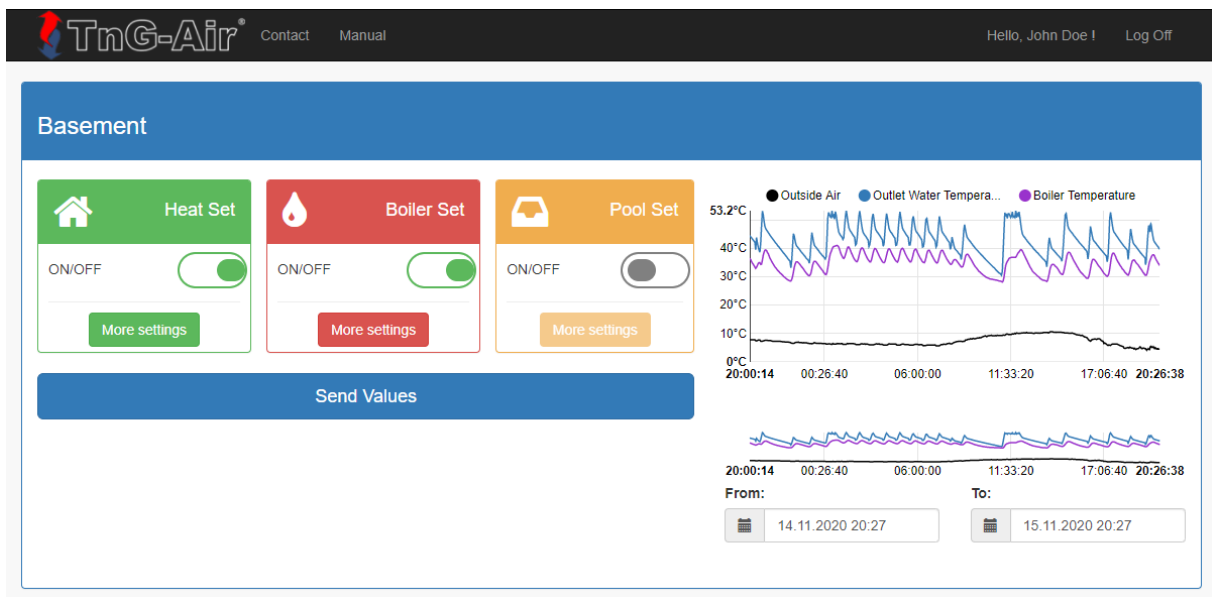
TnG-Air® Contact Manual

Hello, John Doe ! Log Off

Basement

Heat Set
ON/OFF
More settings

Boiler Set
ON/OFF
More settings

Pool Set
ON/OFF
More settings

Send Values

Outside Air Outlet Water Tempera... Boiler Temperature

53.2°C
40°C
30°C
20°C
10°C
0°C
20:00:14 00:26:40 06:00:00 11:33:20 17:06:40 20:26:38

20:00:14 00:26:40 06:00:00 11:33:20 17:06:40 20:26:38

From:
14.11.2020 20:27

To:
15.11.2020 20:27